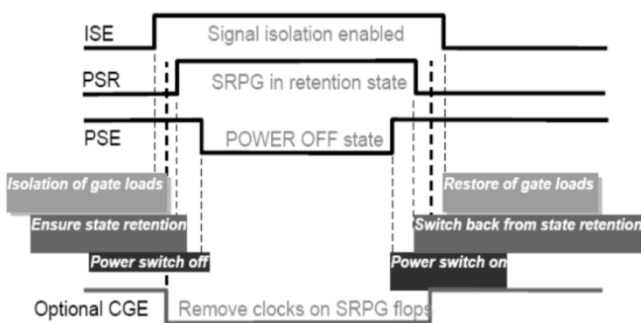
ISE
Signal isolation enabled
PSR
SRPG in retention state
PSE
POWER OFF state
Isolation of gate loads
Ensure state retention
Power switch off
Restore of gate loads
Switch back from state retention
Power switch on
Optional CGE
Remove clocks on SRPG flops